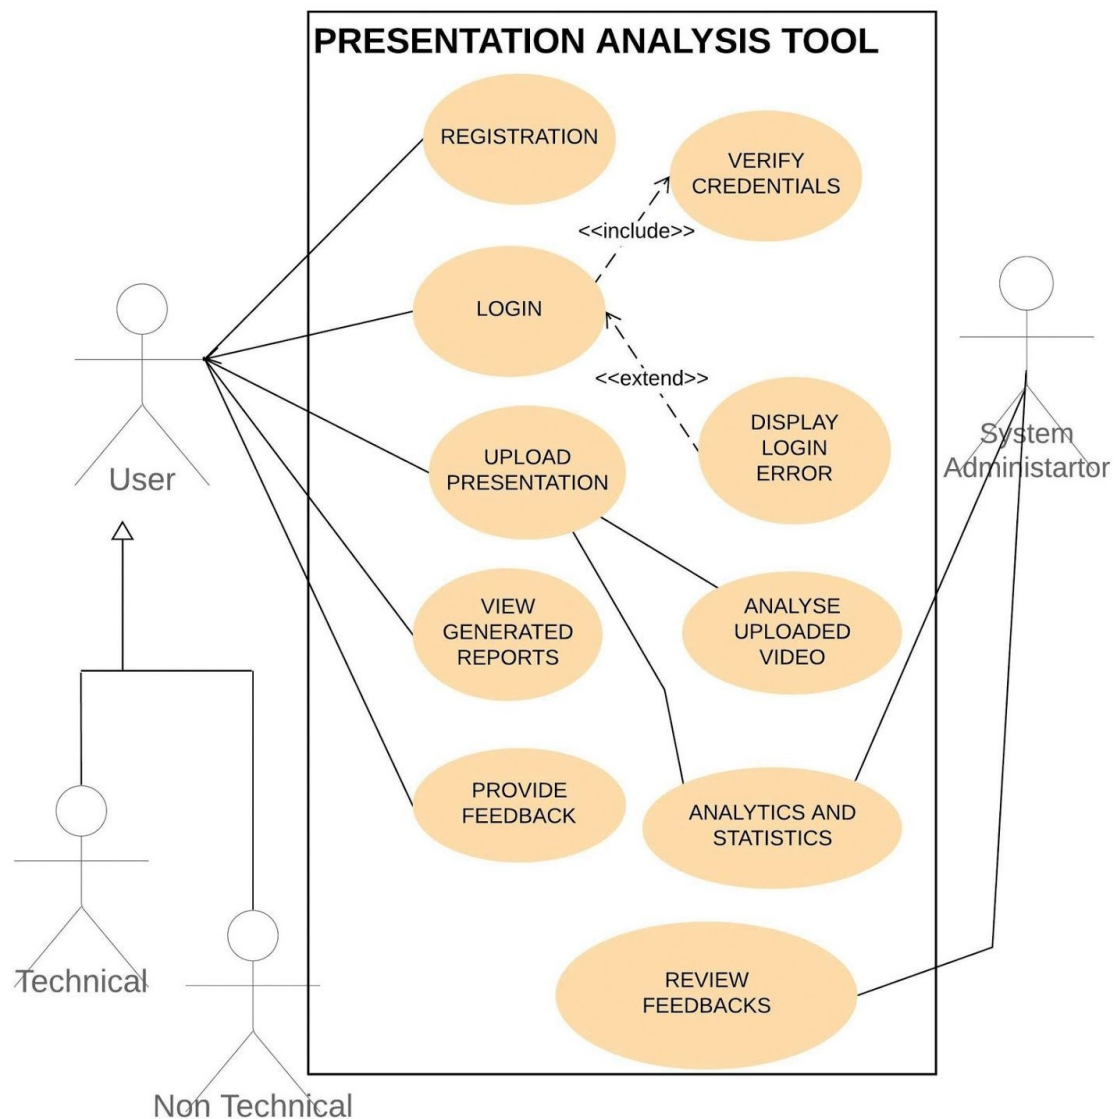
PRESENTATION ANALYSIS TOOL

User

REGISTRATION

VERIFY CREDENTIALS

<<include>>

LOGIN

<<extend>>

DISPLAY LOGIN ERROR

UPLOAD PRESENTATION

VIEW GENERATED REPORTS

ANALYSE UPLOADED VIDEO

PROVIDE FEEDBACK

ANALYTICS AND STATISTICS

REVIEW FEEDBACKS

System Administartor

Technical

Non Technical